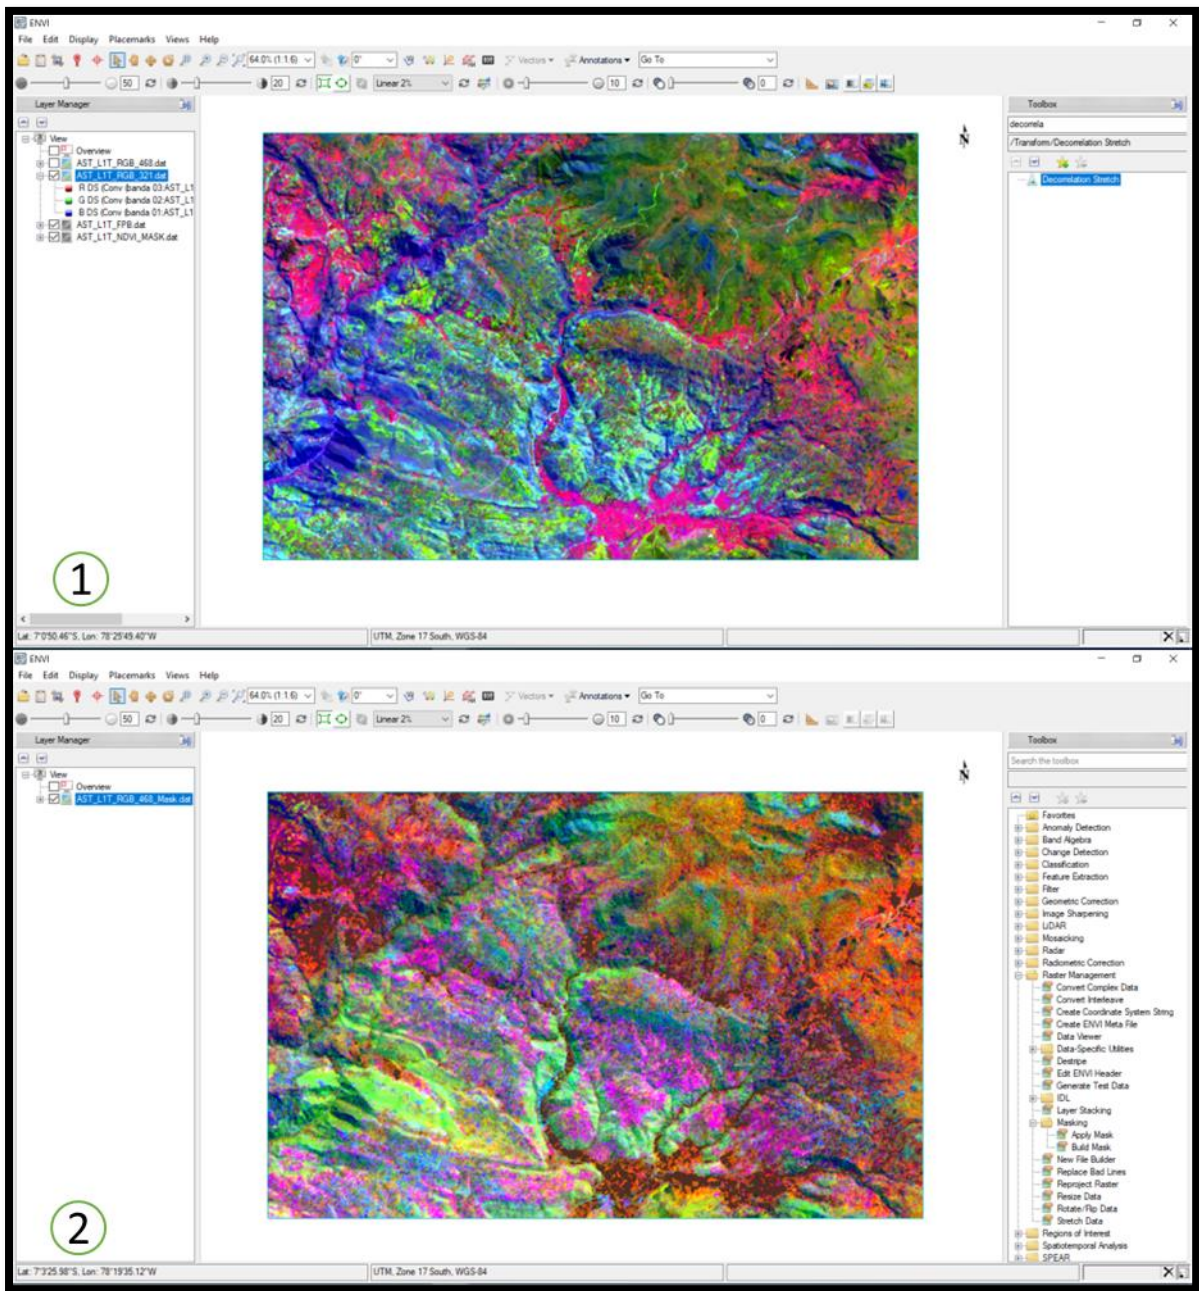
ENVI
File Edit Display Placemarks Views Help
64.0% (1:1.6) 0° Vectors Annotations Go To
50 20 Linear 2% 10 0
Layer Manager
View
Overview
AST_L1T_RGB_468.dat
AST_L1T_RGB_321.dat
R DS (Conv (banda 03:AST_L1
G DS (Conv (banda 02:AST_L1
B DS (Conv (banda 01:AST_L1
AST_L1T_FPB.dat
AST_L1T_NDVI_MASK.dat
N
Toolbox
decorrela
/Transform/Decorrelation Stretch
Decorrelation Stretch
1
Lat: 7°0'50.46"S, Lon: 78°25'49.40"W
UTM, Zone 17 South, WGS-84

ENVI
File Edit Display Placemarks Views Help
64.0% (1:1.6) 0° Vectors Annotations Go To
50 20 Linear 2% 10 0
Layer Manager
View
Overview
AST_L1T_RGB_468_Mask.dat
N
Toolbox
Search the toolbox
Favorites
Anomaly Detection
Band Algebra
Change Detection
Classification
Feature Extraction
Filter
Geometric Correction
Image Sharpening
LiDAR
Mosaicking
Radar
Radiometric Correction
Raster Management
Convert Complex Data
Convert Interleave
Create Coordinate System String
Create ENVI Meta File
Data Viewer
Data-Specific Utilities
Destripe
Edit ENVI Header
Generate Test Data
IDL
Layer Stacking
Masking
Apply Mask
Build Mask
New File Builder
Replace Bad Lines
Reproject Raster
Resize Data
Rotate/Flip Data
Stretch Data
Regions of Interest
Spatiotemporal Analysis
SPEAR
2
Lat: 7°3'25.98"S, Lon: 78°19'35.12"W
UTM, Zone 17 South, WGS-84